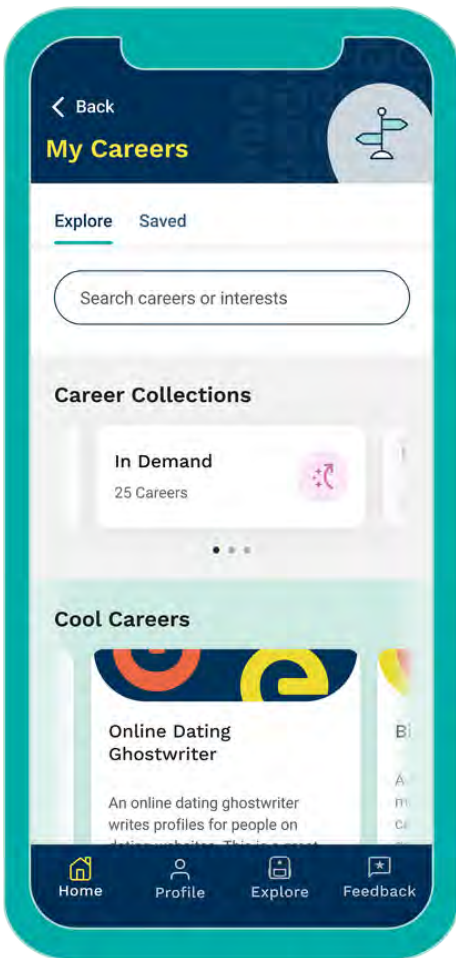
< Back

My Careers

Explore Saved

Search careers or interests

Career Collections

In Demand

25 Careers

Cool Careers

Online Dating Ghostwriter

An online dating ghostwriter writes profiles for people on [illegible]

Bi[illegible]

Home Profile Explore Feedback